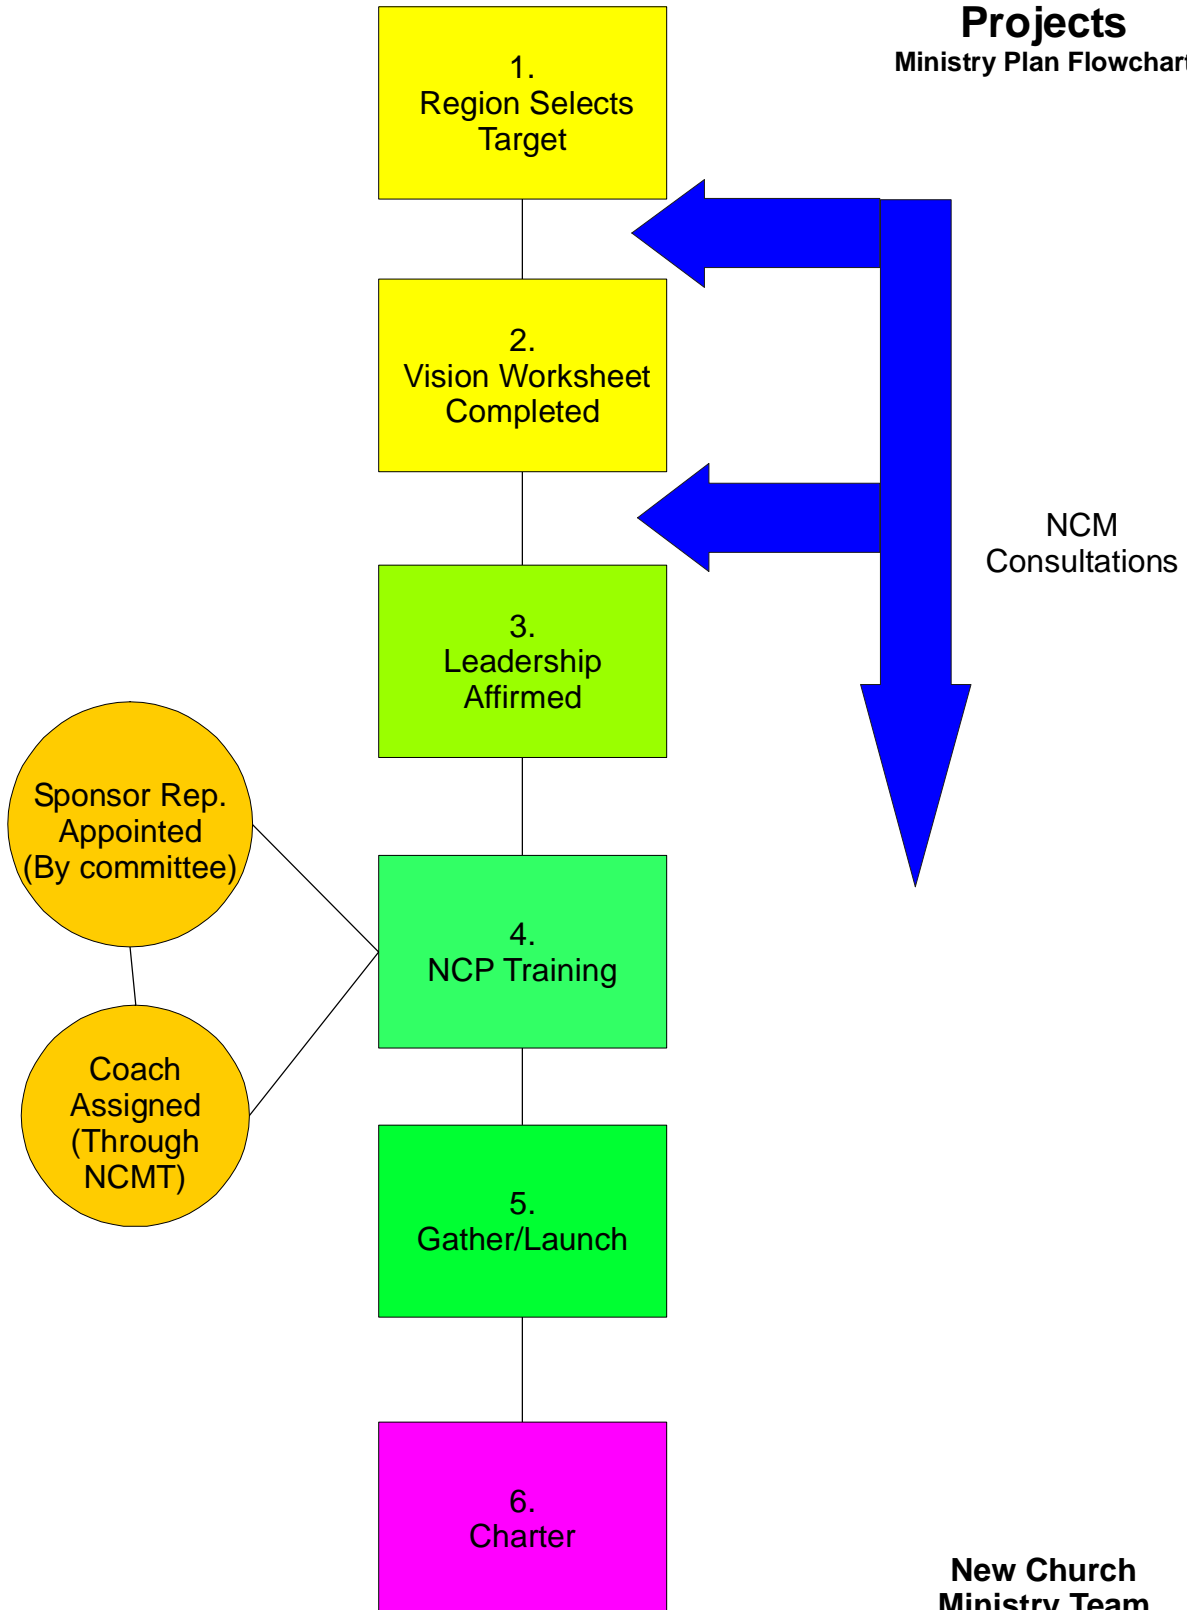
Projects
Ministry Plan Flowchar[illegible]

1.
Region Selects Target

2.
Vision Worksheet Completed

NCM Consultations

3.
Leadership Affirmed

Sponsor Rep. Appointed (By committee)

4.
NCP Training

Coach Assigned (Through NCMT)

5.
Gather/Launch

6.
Charter

New Church Ministry Team